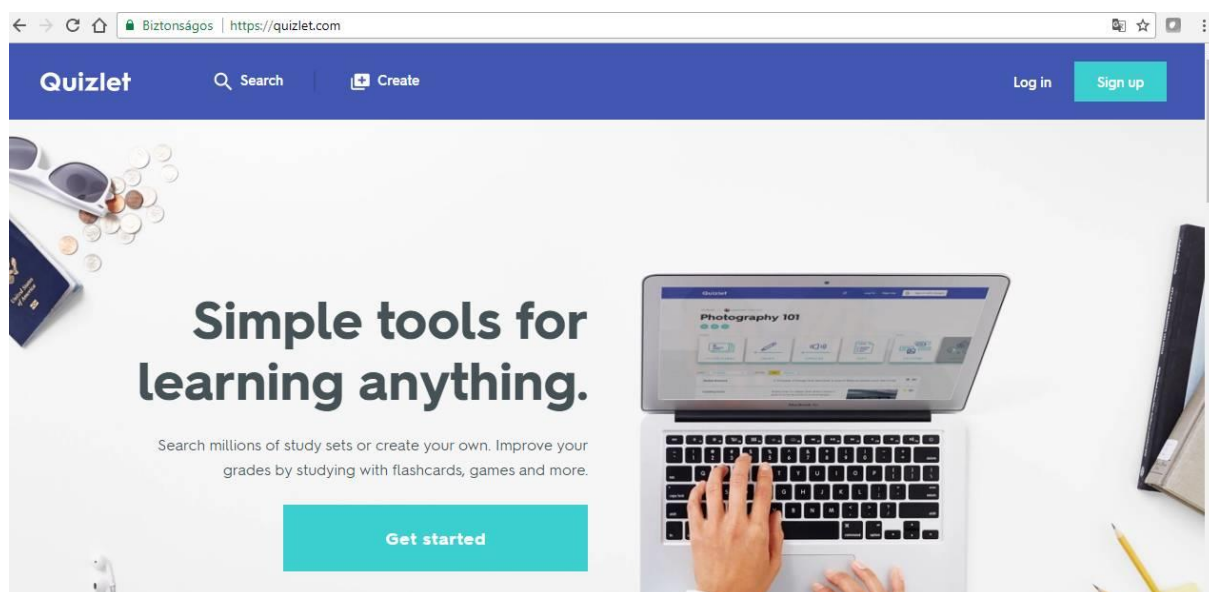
Biztonságos | https://quizlet.com

Quizlet Search Create Log in Sign up

Simple tools for learning anything.

Search millions of study sets or create your own. Improve your grades by studying with flashcards, games and more.

Get started

Quizlet

Photography 101